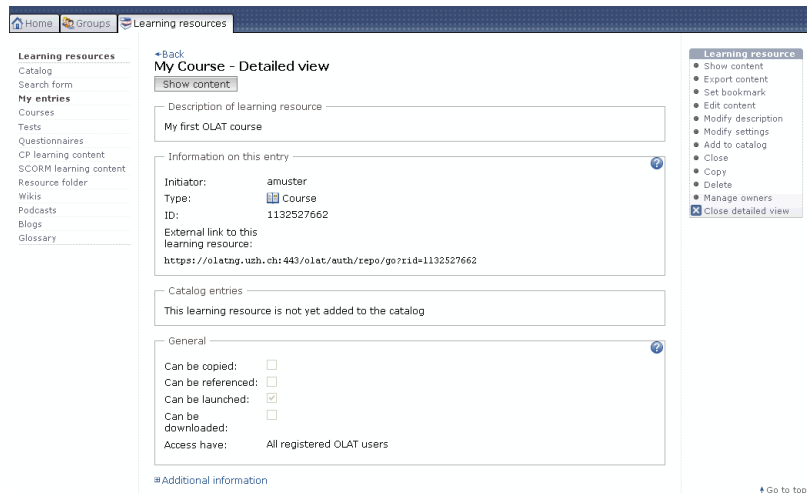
Home Groups Learning resources

Learning resources
Catalog
Search form
My entries
Courses
Tests
Questionnaires
CP learning content
SCORM learning content
Resource folder
Wikis
Podcasts
Blogs
Glossary

Back
My Course - Detailed view
Show content

Description of learning resource
My first OLAT course

Information on this entry
Initiator: amuster
Type: Course
ID: 1132527662
External link to this learning resource:
https://olatng.uzh.ch:443/olat/auth/repo/go?rid=1132527662

Catalog entries
This learning resource is not yet added to the catalog

General
Can be copied:
Can be referenced:
Can be launched:
Can be downloaded:
Access have: All registered OLAT users

Additional information

Learning resource
Show content
Export content
Set bookmark
Edit content
Modify description
Modify settings
Add to catalog
Close
Copy
Delete
Manage owners
Close detailed view

Go to top